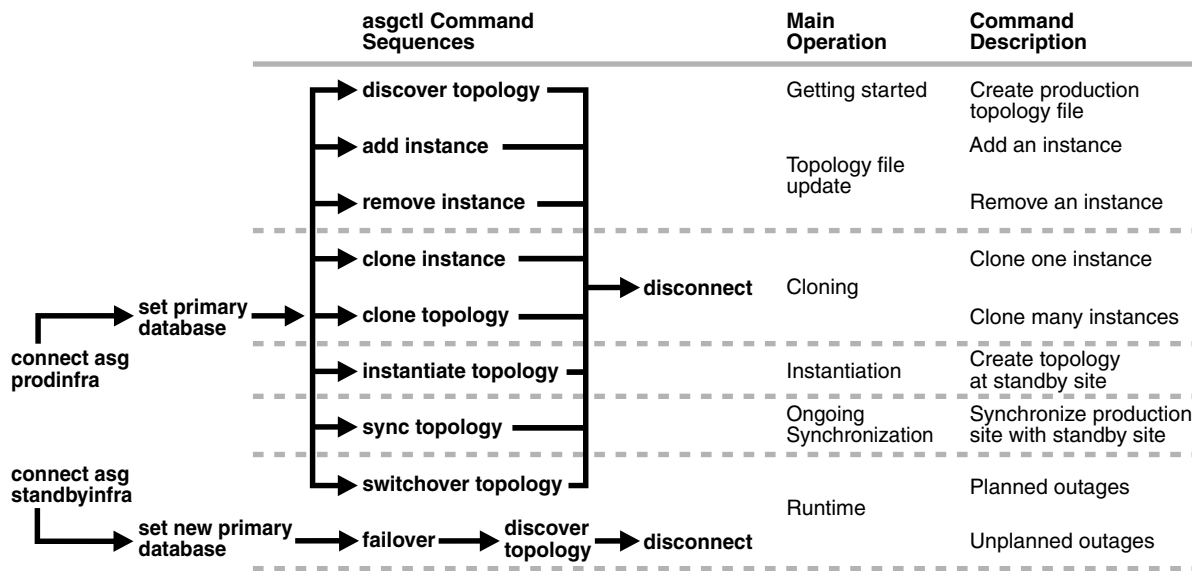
asgctl Command Sequences

Main Operation

Command Description

discover topology

Getting started

Create production topology file

add instance

Add an instance

Topology file update

remove instance

Remove an instance

clone instance

Clone one instance

set primary database

clone topology

disconnect

Cloning

Clone many instances

connect asg prodinfra

instantiate topology

Instantiation

Create topology at standby site

sync topology

Ongoing Synchronization

Synchronize production site with standby site

connect asg standbyinfra

switchover topology

Planned outages

Runtime

set new primary database

failover

discover topology

disconnect

Unplanned outages